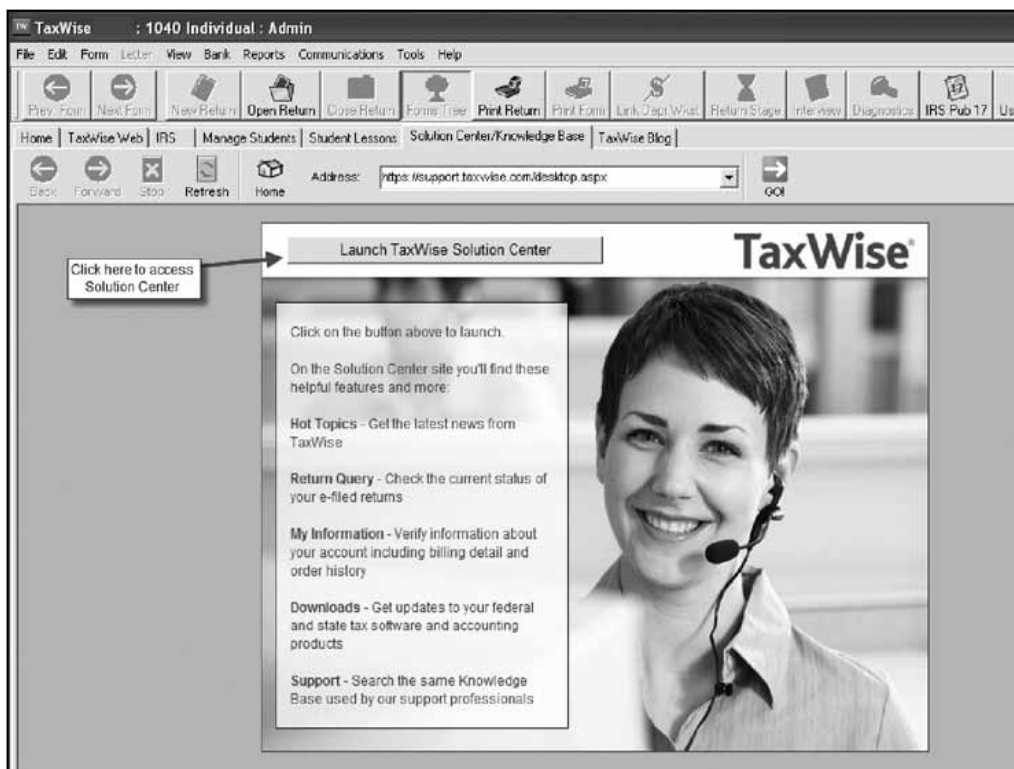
TW TaxWise : 1040 Individual : Admin

File Edit Form Letter View Bank Reports Communications Tools Help

Prev. Form Next Form New Return Open Return Close Return Forms Tree Print Return Print Form Link Dept Wkst Return Stage Interview Diagnostics IRS Pub 17 Us

Home | TaxWise Web | IRS | Manage Students | Student Lessons | Solution Center/Knowledge Base | TaxWise Blog |

Back Forward Stop Refresh Home Address: https://support.taxwise.com/desktop.aspx GO!

Click here to access Solution Center

Launch TaxWise Solution Center

TaxWise®

Click on the button above to launch.

On the Solution Center site you'll find these helpful features and more:

**Hot Topics** - Get the latest news from TaxWise

**Return Query** - Check the current status of your e-filed returns

**My Information** - Verify information about your account including billing detail and order history

**Downloads** - Get updates to your federal and state tax software and accounting products

**Support** - Search the same Knowledge Base used by our support professionals